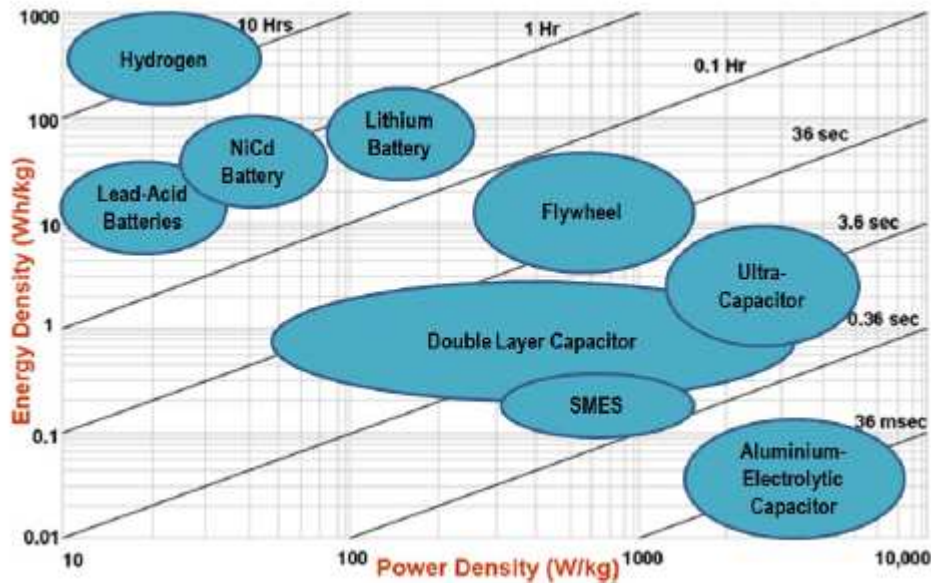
1000
100
10
1
0.1
0.01

Energy Density (Wh/kg)

10 Hrs
1 Hr
0.1 Hr
36 sec
3.6 sec
0.36 sec
36 msec

Hydrogen
NiCd Battery
Lithium Battery
Lead-Acid Batteries
Flywheel
Ultra-Capacitor
Double Layer Capacitor
SMES
Aluminium-Electrolytic Capacitor

10
100
1000
10,000
Power Density (W/kg)